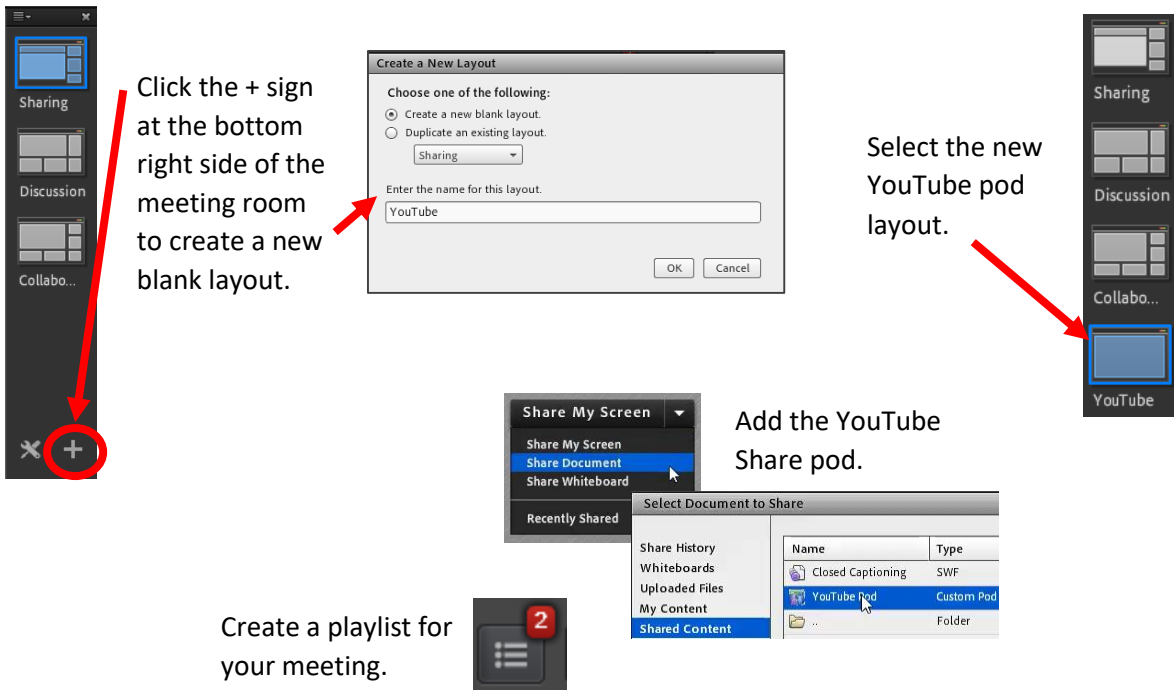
Sharing

Discussion

Collabo...

Click the + sign at the bottom right side of the meeting room to create a new blank layout.

Create a New Layout

Choose one of the following:

Create a new blank layout.

Duplicate an existing layout.

Sharing

Enter the name for this layout.

YouTube

OK

Cancel

Select the new YouTube pod layout.

Sharing

Discussion

Collabo...

YouTube

Share My Screen

Share My Screen

Share Document

Share Whiteboard

Recently Shared

Add the YouTube Share pod.

Select Document to Share

Share History

Whiteboards

Uploaded Files

My Content

Shared Content

| Name | Type |
|---|---|
| Closed Captioning | SWF |
| YouTube Pod | Custom Pod |
| .. | Folder |

Create a playlist for your meeting.

2